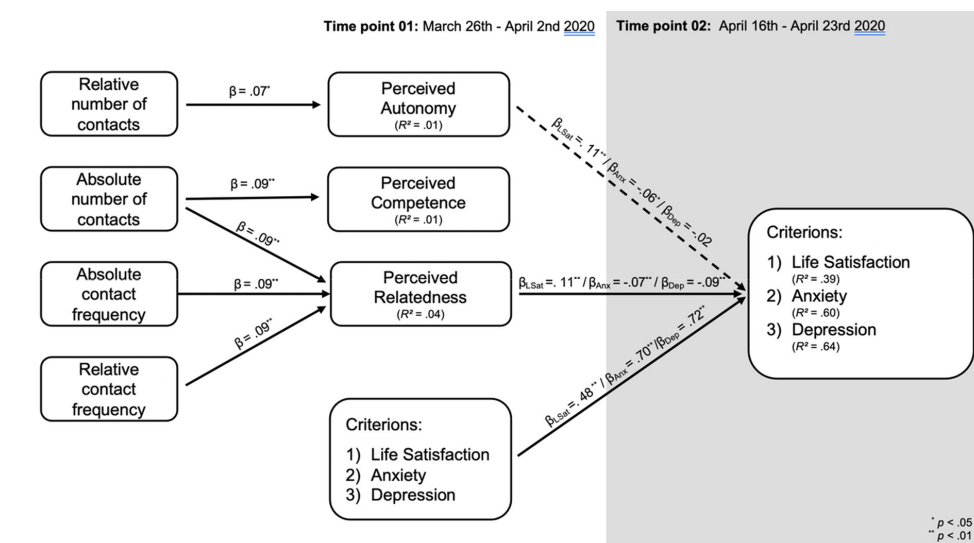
**Time point 01:** March 26th - April 2nd 2020

**Time point 02:** April 16th - April 23rd 2020

Relative number of contacts

$\beta = .07^{*}$

Perceived Autonomy ($R^2 = .01$)

$\beta_{LSat} = .11^{**} / \beta_{Anx} = -.06^{*} / \beta_{Dep} = -.02$

Absolute number of contacts

$\beta = .09^{**}$

Perceived Competence ($R^2 = .01$)

$\beta = .09^{**}$

Absolute contact frequency

$\beta = .09^{**}$

Perceived Relatedness ($R^2 = .04$)

$\beta_{LSat} = .11^{**} / \beta_{Anx} = -.07^{**} / \beta_{Dep} = -.09^{**}$

Relative contact frequency

$\beta = .09^{**}$

Criterions:
1) Life Satisfaction
2) Anxiety
3) Depression

$\beta_{LSat} = .48^{**} / \beta_{Anx} = .70^{**} / \beta_{Dep} = .72^{**}$

Criterions:
1) Life Satisfaction ($R^2 = .39$)
2) Anxiety ($R^2 = .60$)
3) Depression ($R^2 = .64$)

$^{*}$ $p < .05$
$^{**}$ $p < .01$